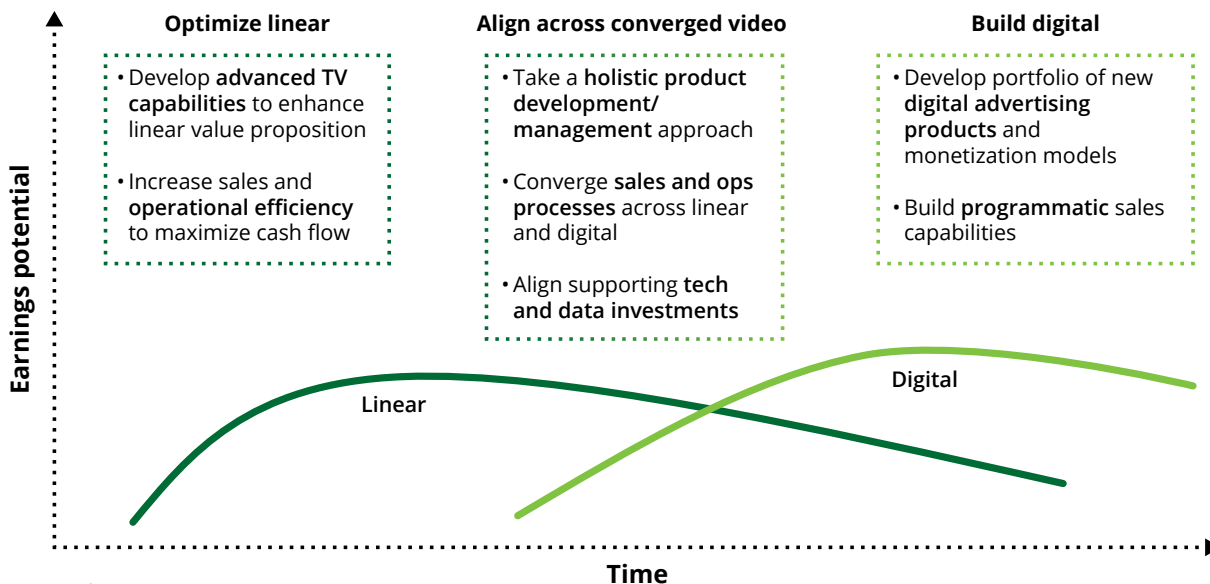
Optimize linear

• Develop advanced TV capabilities to enhance linear value proposition

• Increase sales and operational efficiency to maximize cash flow

Align across converged video

• Take a holistic product development/ management approach

• Converge sales and ops processes across linear and digital

• Align supporting tech and data investments

Build digital

• Develop portfolio of new digital advertising products and monetization models

• Build programmatic sales capabilities

Earnings potential

Linear

Digital

Time